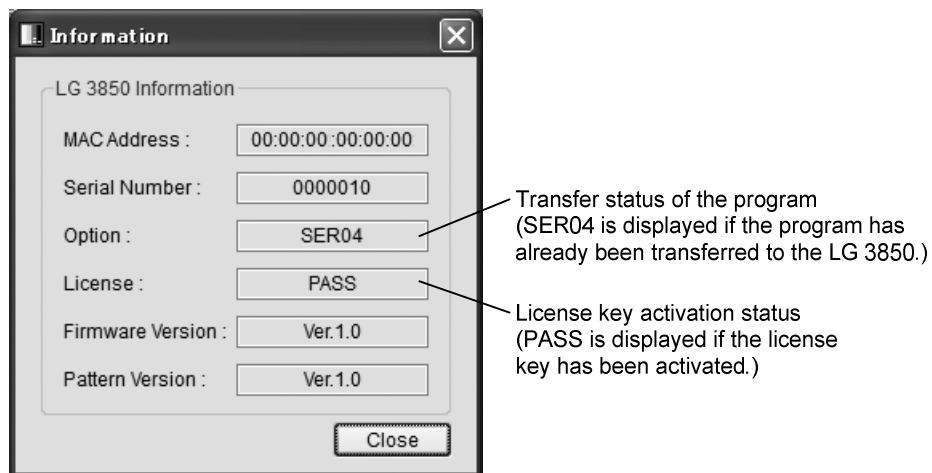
Information

LG 3850 Information

MAC Address : 00:00:00:00:00:00

Serial Number : 0000010

Option : SER04

License : PASS

Firmware Version : Ver.1.0

Pattern Version : Ver.1.0

Close

Transfer status of the program (SER04 is displayed if the program has already been transferred to the LG 3850.)

License key activation status (PASS is displayed if the license key has been activated.)